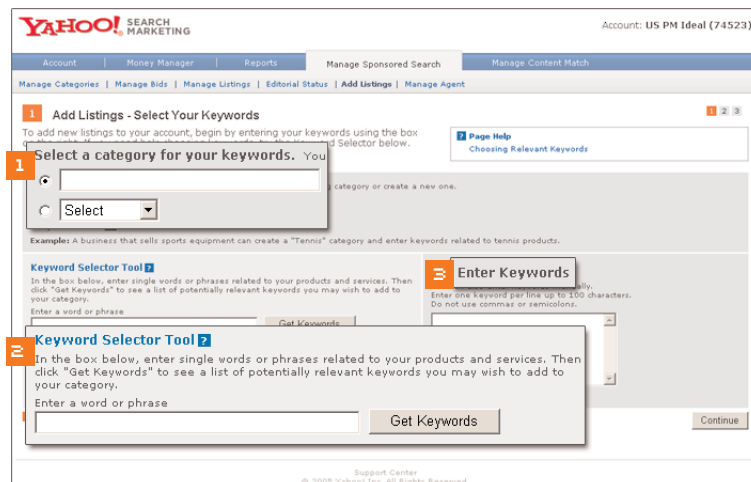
YAHOO! SEARCH MARKETING

Account: US PM Ideal (74523

Account | Money Manager | Reports | Manage Sponsored Search | Manage Content Match

Manage Categories | Manage Bids | Manage Listings | Editorial Status | Add Listings | Manage Agent

1 Add Listings - Select Your Keywords

1 2 3

To add new listings to your account, begin by entering your keywords using the box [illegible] Selector below.

? Page Help
Choosing Relevant Keywords

1 Select a category for your keywords. You

Select

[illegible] category or create a new one.

Example: A business that sells sports equipment can create a "Tennis" category and enter keywords related to tennis products.

Keyword Selector Tool ?
In the box below, enter single words or phrases related to your products and services. Then click "Get Keywords" to see a list of potentially relevant keywords you may wish to add to your category.
Enter a word or phrase

Get Keywords

3 Enter Keywords

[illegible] ally.
Enter one keyword per line up to 100 characters.
Do not use commas or semicolons.

2 Keyword Selector Tool ?
In the box below, enter single words or phrases related to your products and services. Then click "Get Keywords" to see a list of potentially relevant keywords you may wish to add to your category.
Enter a word or phrase

Get Keywords

Continue

Support Center
© 2005 Yahoo! Inc. All Rights Reserved